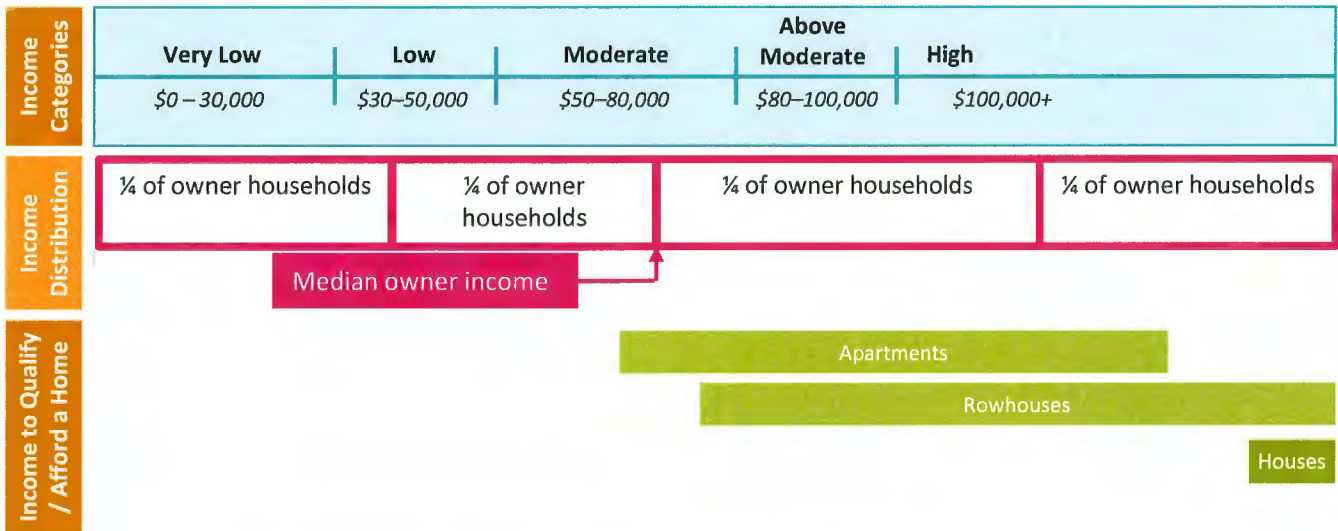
Income Categories

| Very Low | Low | Moderate | Above Moderate | High |
|---|---|---|---|---|
| $0 – 30,000 | $30–50,000 | $50–80,000 | $80–100,000 | $100,000+ |

Income Distribution

| ¼ of owner households | ¼ of owner households | ¼ of owner households | ¼ of owner households |
|---|---|---|---|

Median owner income

Income to Qualify / Afford a Home

Apartments

Rowhouses

Houses